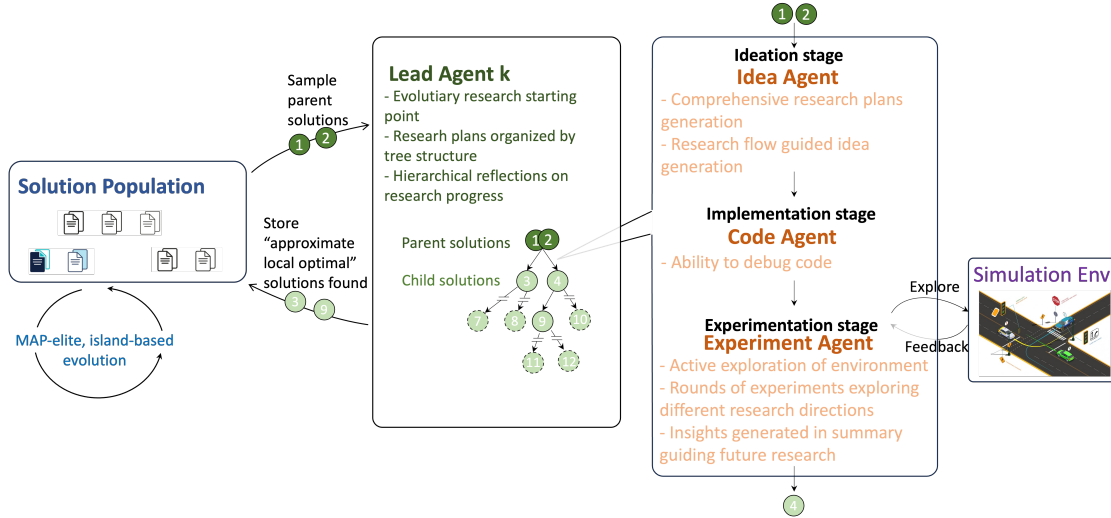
Solution Population

MAP-elite, island-based evolution

Sample parent solutions
1 2

Store "approximate local optimal" solutions found
3 9

Lead Agent k
- Evolutiary research starting point
- Reseah plans organized by tree structure
- Hierarchical reflections on research progress

Parent solutions 1 2
Child solutions 3 4
7 8 9 10
11 12

1 2
Ideation stage
Idea Agent
- Comprehensive research plans generation
- Research flow guided idea generation

Implementation stage
Code Agent
- Ability to debug code

Experimentation stage
Experiment Agent
- Active exploration of environment
- Rounds of experiments exploring different research directions
- Insights generated in summary guiding future research

4

Explore
Feedback

Simulation Env